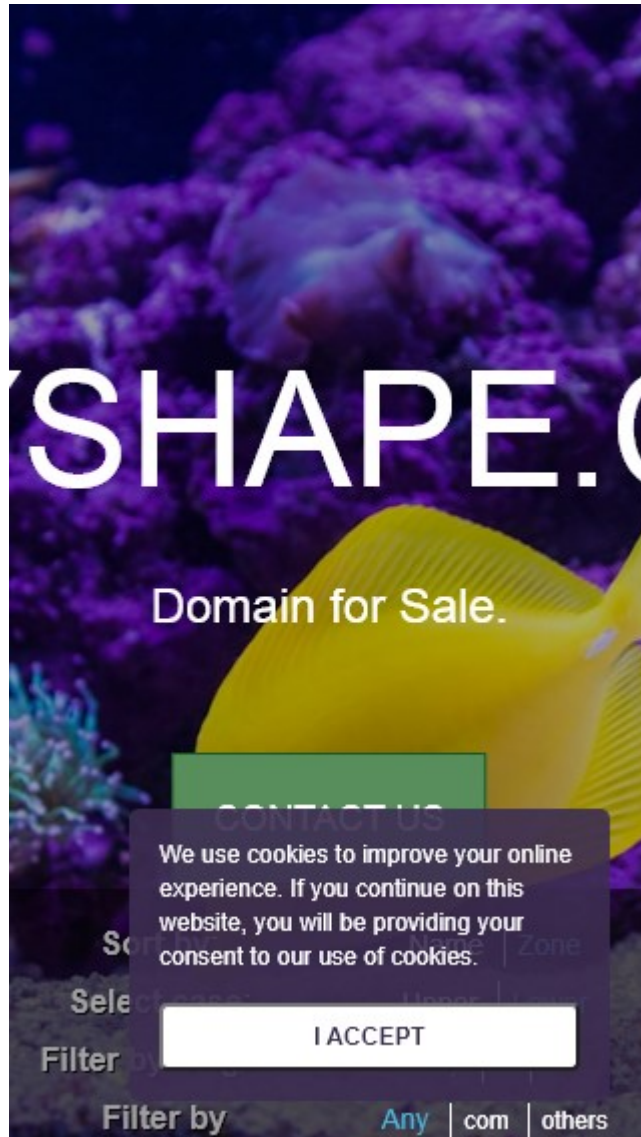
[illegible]SHAPE.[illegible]

Domain for Sale.

CONTACT US

We use cookies to improve your online experience. If you continue on this website, you will be providing your consent to our use of cookies.

I ACCEPT

So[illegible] Name | Zone

Sele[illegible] Upper |

Filter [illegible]

Filter by Any | com | others